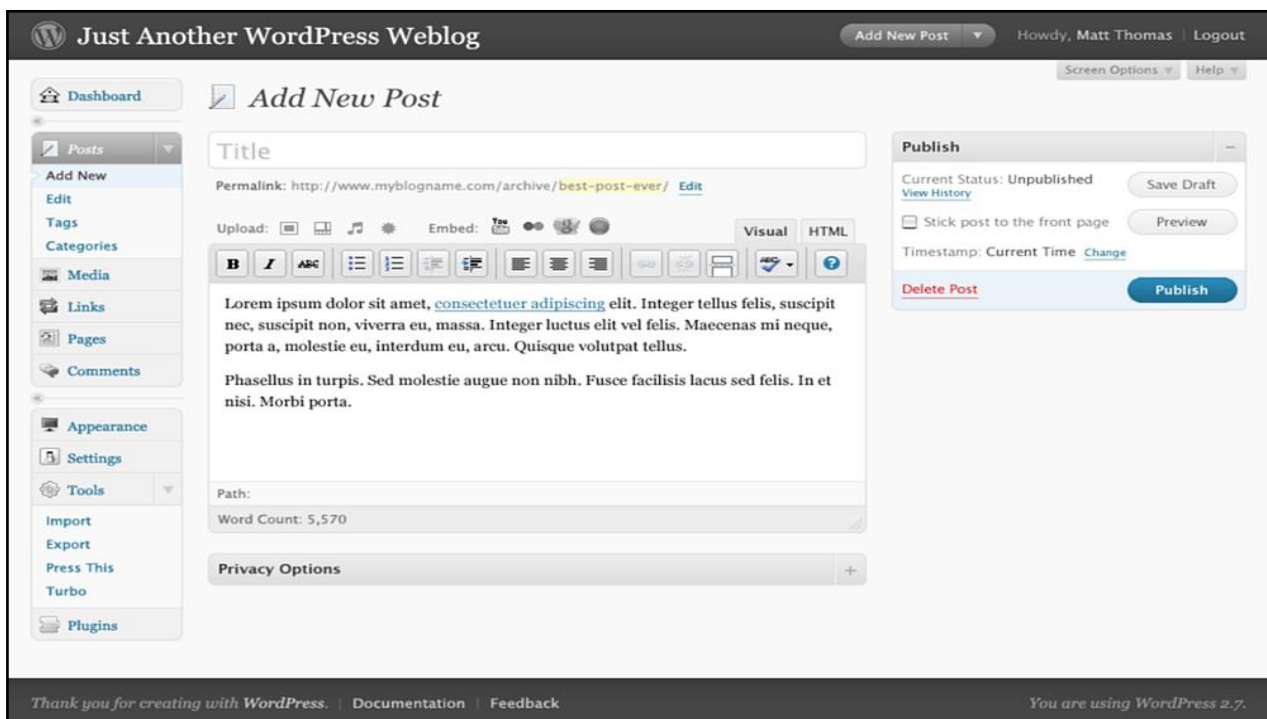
Just Another WordPress Weblog

Add New Post

Howdy, Matt Thomas | Logout

Screen Options | Help

Dashboard

Posts
Add New
Edit
Tags
Categories

Media

Links

Pages

Comments

Appearance

Settings

Tools
Import
Export
Press This
Turbo

Plugins

Add New Post

Title

Permalink: http://www.myblogname.com/archive/best-post-ever/ Edit

Upload:

Embed:

Visual HTML

Lorem ipsum dolor sit amet, consectetuer adipiscing elit. Integer tellus felis, suscipit nec, suscipit non, viverra eu, massa. Integer luctus elit vel felis. Maecenas mi neque, porta a, molestie eu, interdum eu, arcu. Quisque volutpat tellus.

Phasellus in turpis. Sed molestie augue non nibh. Fusce facilisis lacus sed felis. In et nisi. Morbi porta.

Path:

Word Count: 5,570

Privacy Options

Publish

Current Status: Unpublished
View History

Save Draft

Stick post to the front page

Preview

Timestamp: Current Time Change

Delete Post

Publish

Thank you for creating with WordPress. | Documentation | Feedback

You are using WordPress 2.7.